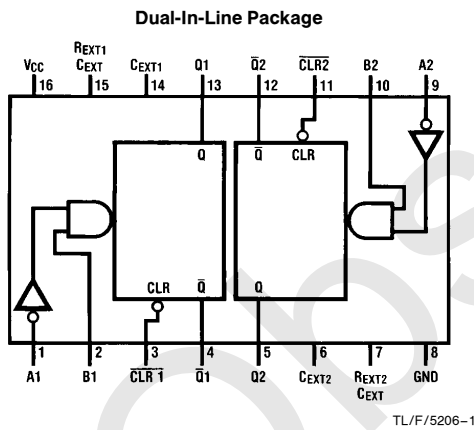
Dual-In-Line Package

VCC 16
REXT1 CEXT 15
CEXT1 14
Q1 13
$\overline{Q2}$ 12
$\overline{CLR2}$ 11
B2 10
A2 9

Q
$\overline{Q}$
CLR
CLR
$\overline{Q}$
Q

1 A1
2 B1
3 $\overline{CLR\ 1}$
4 $\overline{Q1}$
5 Q2
6 CEXT2
7 REXT2 CEXT
8 GND

TL/F/5206–1